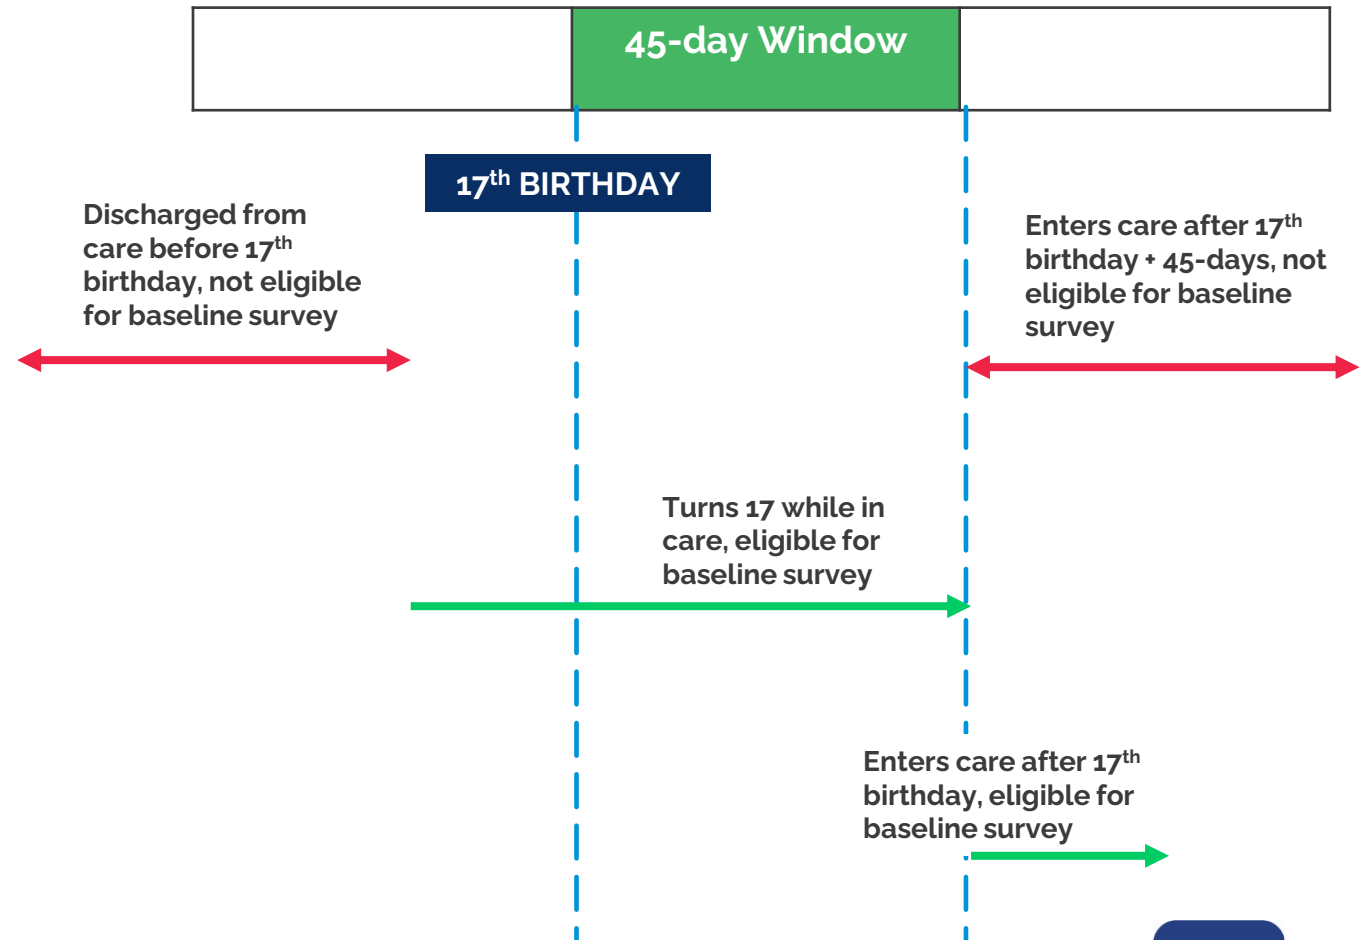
45-day Window

17$^{th}$ BIRTHDAY

Discharged from care before 17$^{th}$ birthday, not eligible for baseline survey

Enters care after 17$^{th}$ birthday + 45-days, not eligible for baseline survey

Turns 17 while in care, eligible for baseline survey

Enters care after 17$^{th}$ birthday, eligible for baseline survey